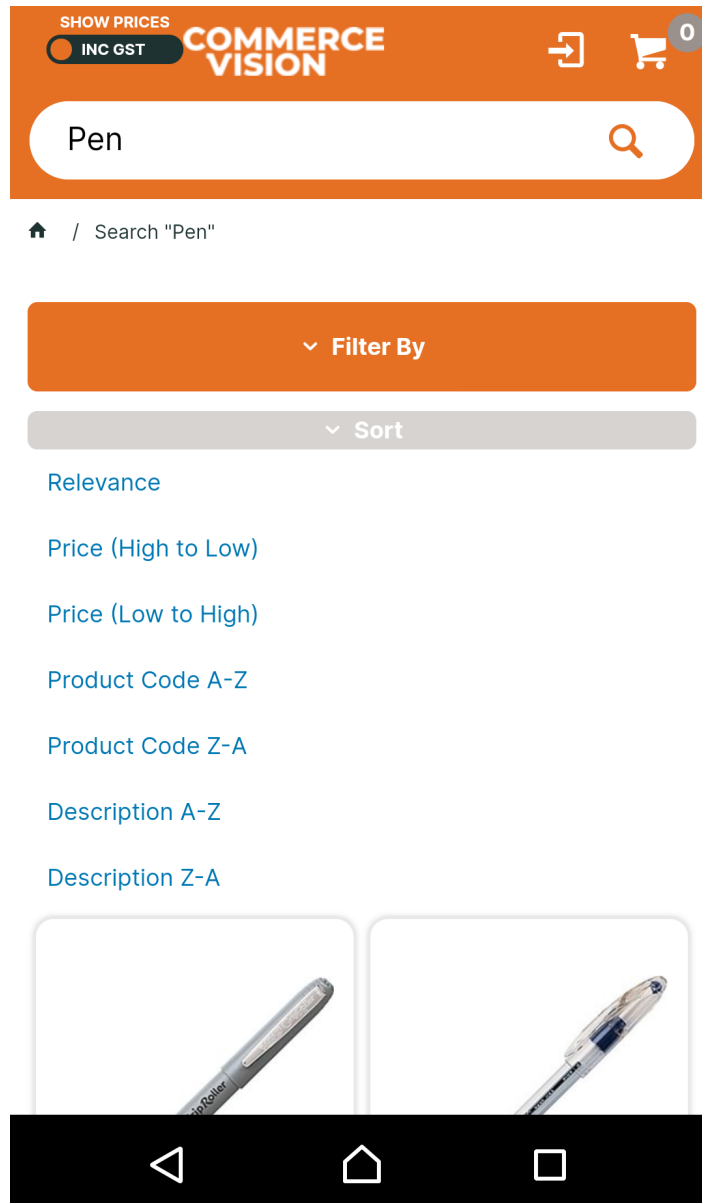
SHOW PRICES
INC GST
COMMERCE VISION
0

Pen

/ Search "Pen"

Filter By

Sort

Relevance

Price (High to Low)

Price (Low to High)

Product Code A-Z

Product Code Z-A

Description A-Z

Description Z-A

ripRoller